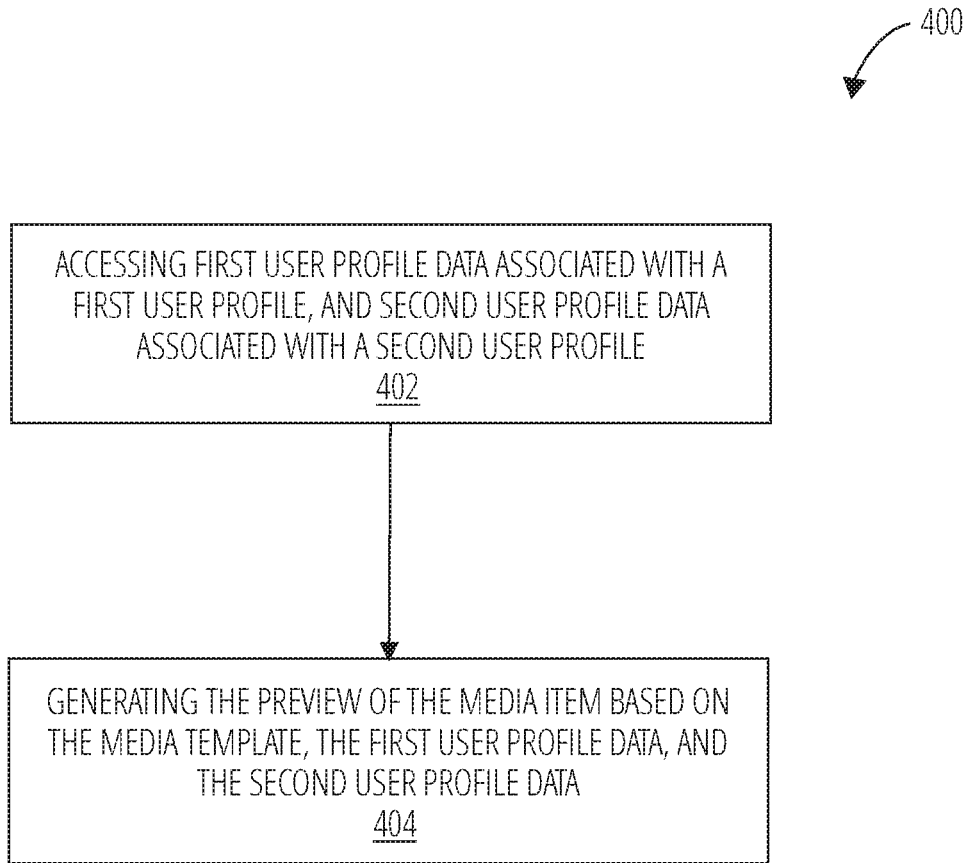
400

ACCESSING FIRST USER PROFILE DATA ASSOCIATED WITH A FIRST USER PROFILE, AND SECOND USER PROFILE DATA ASSOCIATED WITH A SECOND USER PROFILE
402

GENERATING THE PREVIEW OF THE MEDIA ITEM BASED ON THE MEDIA TEMPLATE, THE FIRST USER PROFILE DATA, AND THE SECOND USER PROFILE DATA
404